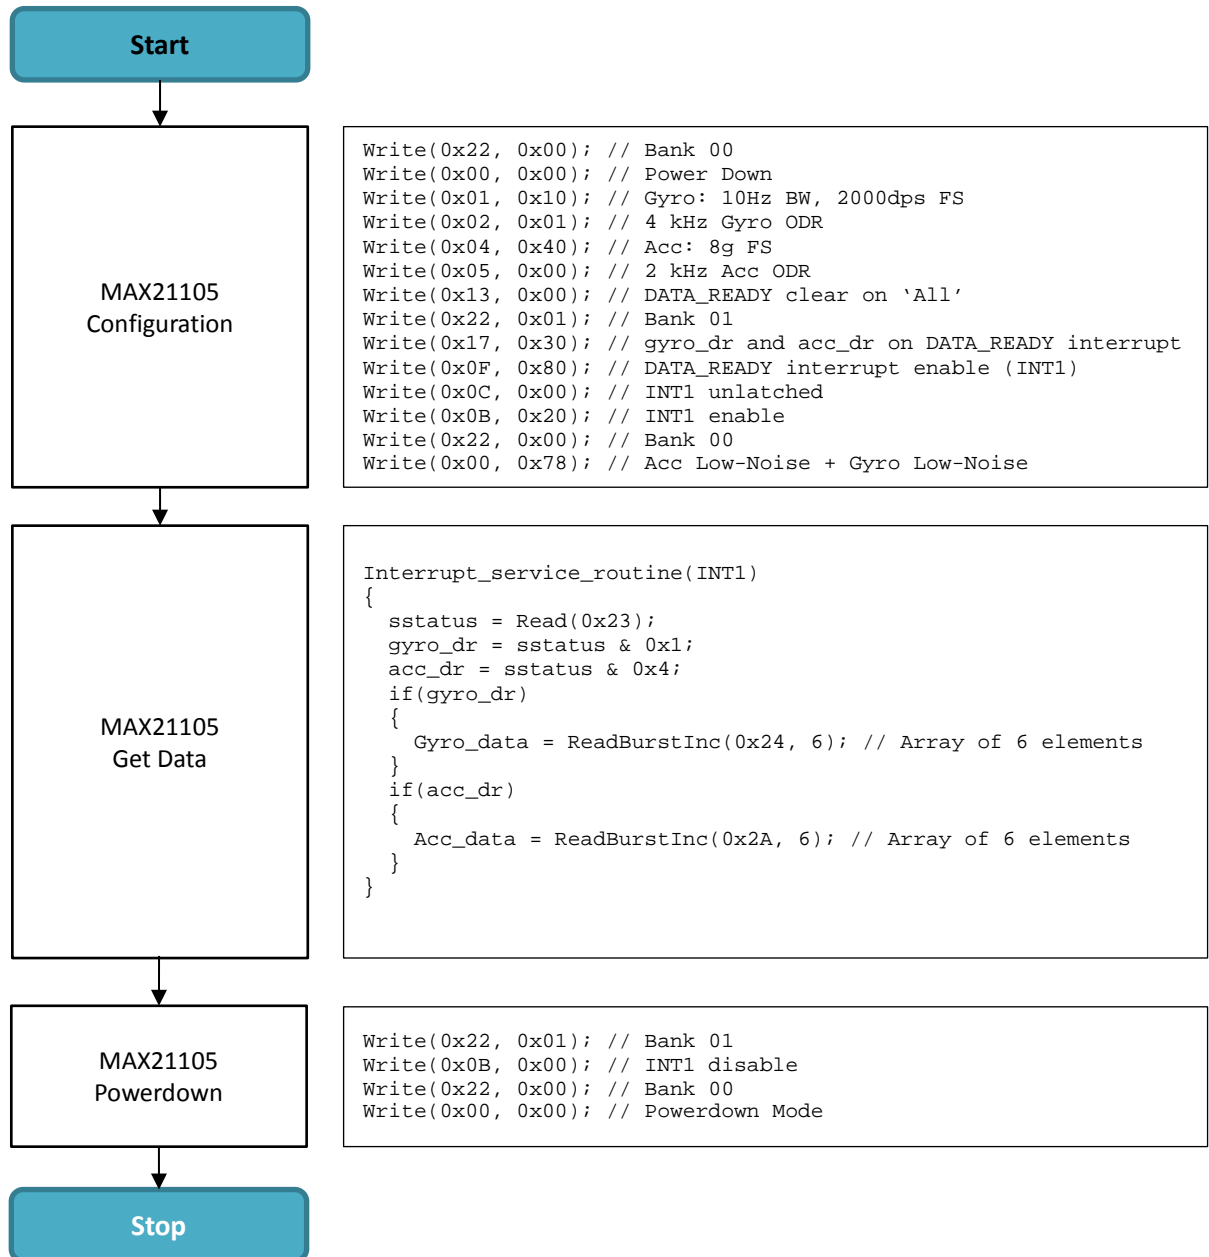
Start

MAX21105
Configuration

Write(0x22, 0x00); // Bank 00
Write(0x00, 0x00); // Power Down
Write(0x01, 0x10); // Gyro: 10Hz BW, 2000dps FS
Write(0x02, 0x01); // 4 kHz Gyro ODR
Write(0x04, 0x40); // Acc: 8g FS
Write(0x05, 0x00); // 2 kHz Acc ODR
Write(0x13, 0x00); // DATA_READY clear on 'All'
Write(0x22, 0x01); // Bank 01
Write(0x17, 0x30); // gyro_dr and acc_dr on DATA_READY interrupt
Write(0x0F, 0x80); // DATA_READY interrupt enable (INT1)
Write(0x0C, 0x00); // INT1 unlatched
Write(0x0B, 0x20); // INT1 enable
Write(0x22, 0x00); // Bank 00
Write(0x00, 0x78); // Acc Low-Noise + Gyro Low-Noise

MAX21105
Get Data

Interrupt_service_routine(INT1)
{
sstatus = Read(0x23);
gyro_dr = sstatus & 0x1;
acc_dr = sstatus & 0x4;
if(gyro_dr)
{
Gyro_data = ReadBurstInc(0x24, 6); // Array of 6 elements
}
if(acc_dr)
{
Acc_data = ReadBurstInc(0x2A, 6); // Array of 6 elements
}
}

MAX21105
Powerdown

Write(0x22, 0x01); // Bank 01
Write(0x0B, 0x00); // INT1 disable
Write(0x22, 0x00); // Bank 00
Write(0x00, 0x00); // Powerdown Mode

Stop